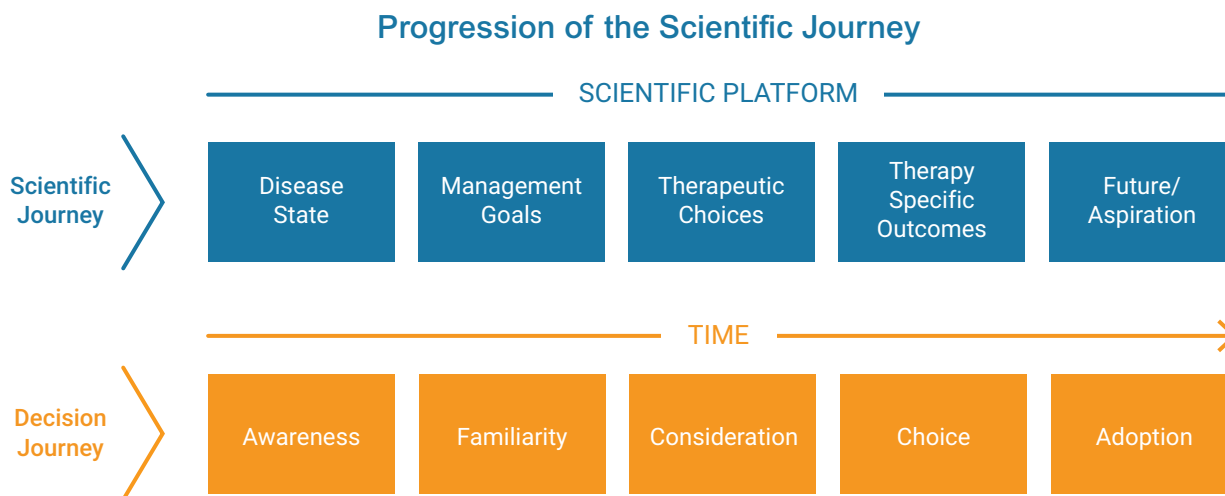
Progression of the Scientific Journey

SCIENTIFIC PLATFORM

Scientific Journey

Disease State

Management Goals

Therapeutic Choices

Therapy Specific Outcomes

Future/ Aspiration

TIME

Decision Journey

Awareness

Familiarity

Consideration

Choice

Adoption